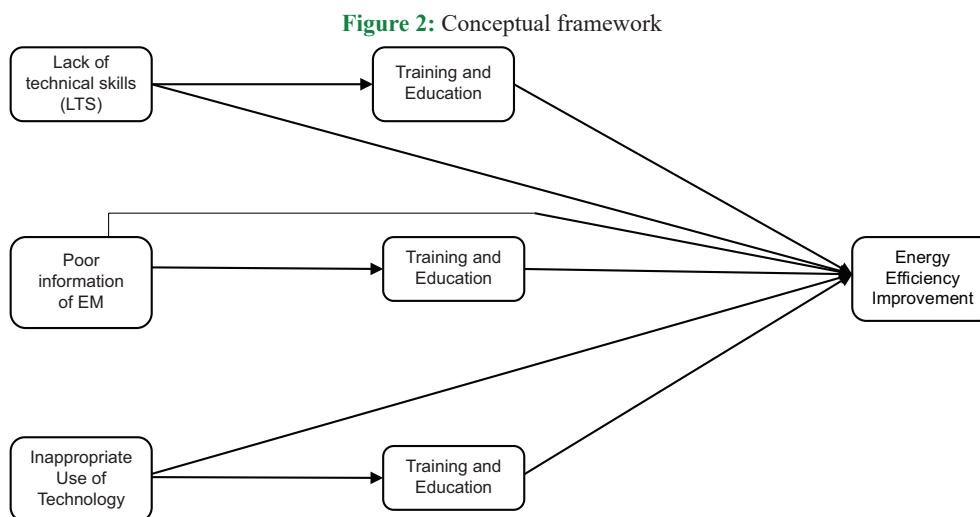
**Figure 2:** Conceptual framework

Lack of technical skills (LTS)

Training and Education

Poor information of EM

Training and Education

Energy Efficiency Improvement

Inappropriate Use of Technology

Training and Education